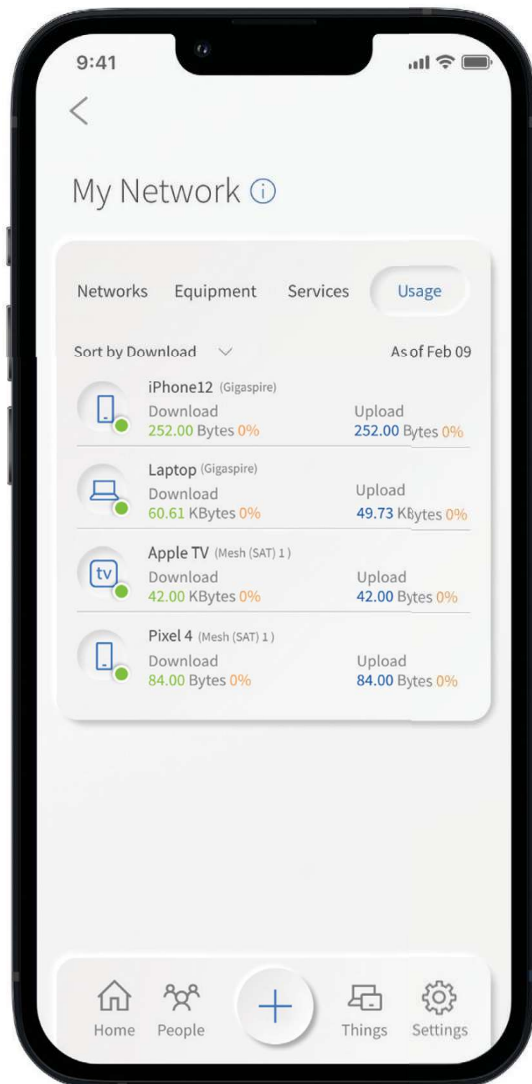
9:41

<

My Network ⓘ

Networks Equipment Services Usage

Sort by Download

As of Feb 09

iPhone12 (Gigaspire)
Download
252.00 Bytes 0%
Upload
252.00 Bytes 0%

Laptop (Gigaspire)
Download
60.61 KBytes 0%
Upload
49.73 KBytes 0%

tv
Apple TV (Mesh (SAT) 1)
Download
42.00 KBytes 0%
Upload
42.00 Bytes 0%

Pixel 4 (Mesh (SAT) 1)
Download
84.00 Bytes 0%
Upload
84.00 Bytes 0%

Home People + Things Settings